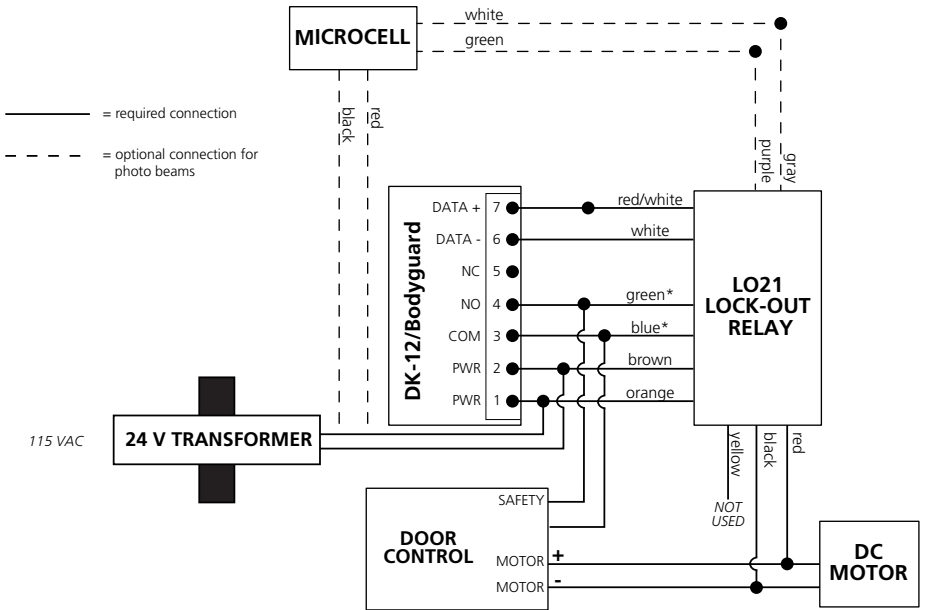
MICROCELL

white

green

= required connection

= optional connection for photo beams

black

red

purple

gray

DK-12/Bodyguard

DATA + 7

DATA - 6

NC 5

NO 4

COM 3

PWR 2

PWR 1

red/white

white

green*

blue*

brown

orange

LO21
LOCK-OUT
RELAY

115 VAC

24 V TRANSFORMER

yellow

black

red

NOT USED

SAFETY

DOOR CONTROL

MOTOR +

MOTOR -

DC MOTOR